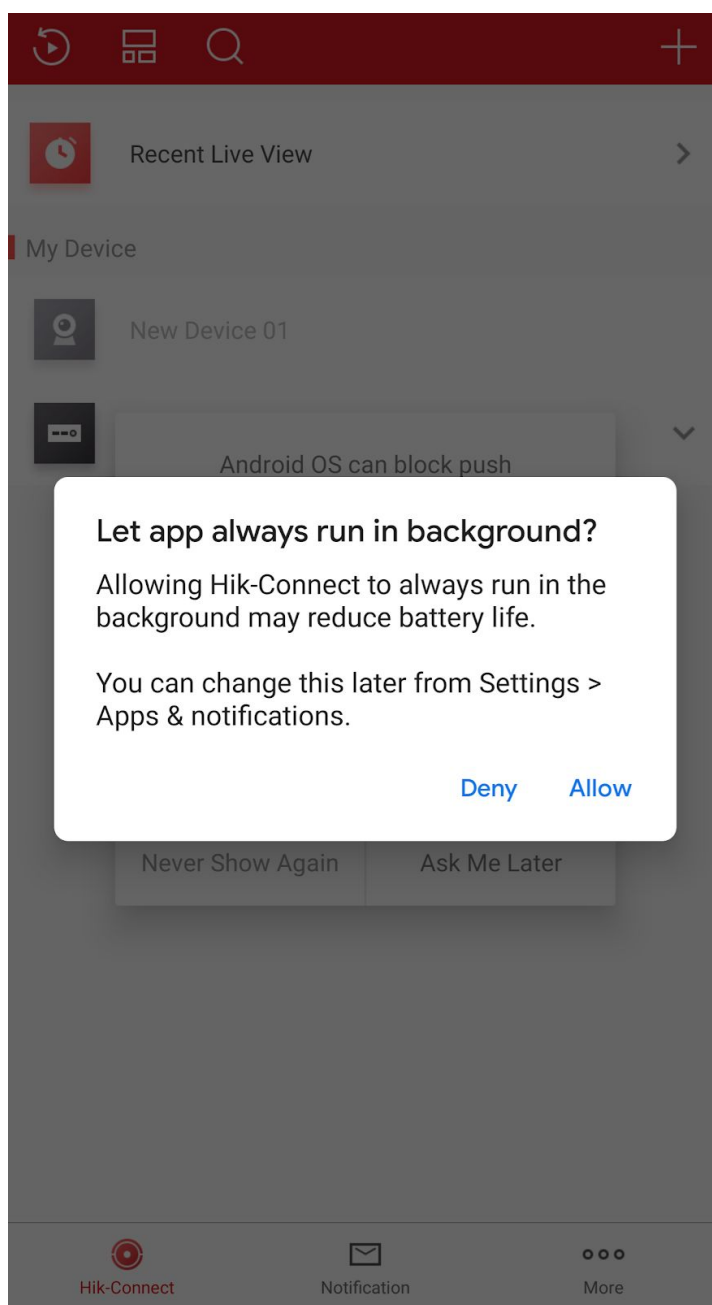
Recent Live View

My Device

New Device 01

Android OS can block push

Let app always run in background?

Allowing Hik-Connect to always run in the background may reduce battery life.

You can change this later from Settings > Apps & notifications.

Deny Allow

Never Show Again Ask Me Later

Hik-Connect Notification More